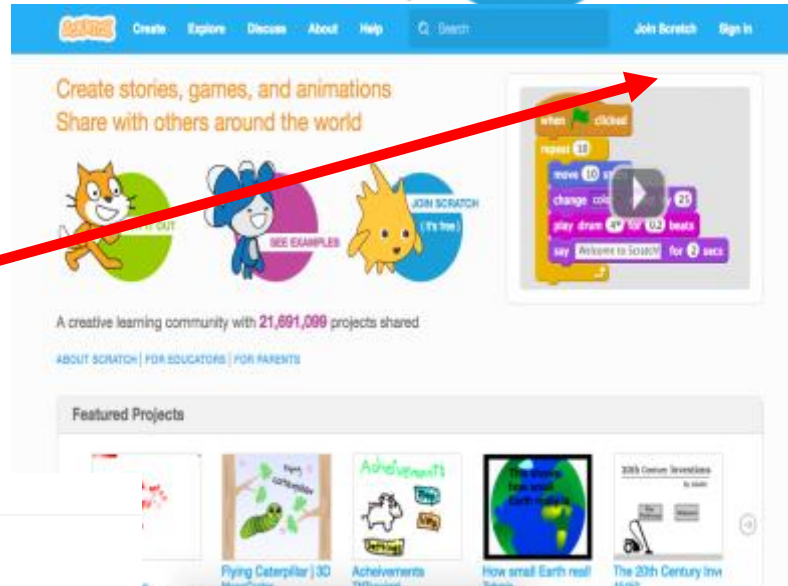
SCRATCH Create Explore Discuss About Help Search Join Scratch Sign in

Create stories, games, and animations
Share with others around the world

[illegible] OUT

SEE EXAMPLES

JOIN SCRATCH (it's free)

when clicked
repeat 10
move 10 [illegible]
change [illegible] 25
play drum 4 for 0.2 beats
say Welcome to Scratch! for 2 secs

A creative learning community with 21,691,099 projects shared

ABOUT SCRATCH | FOR EDUCATORS | FOR PARENTS

Featured Projects

Flying Caterpillar | 3D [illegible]

Acheivements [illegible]

How small Earth real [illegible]

The 20th Century Inv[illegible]

Flying caterpillar

Acheivements

The 20th Century Inventions